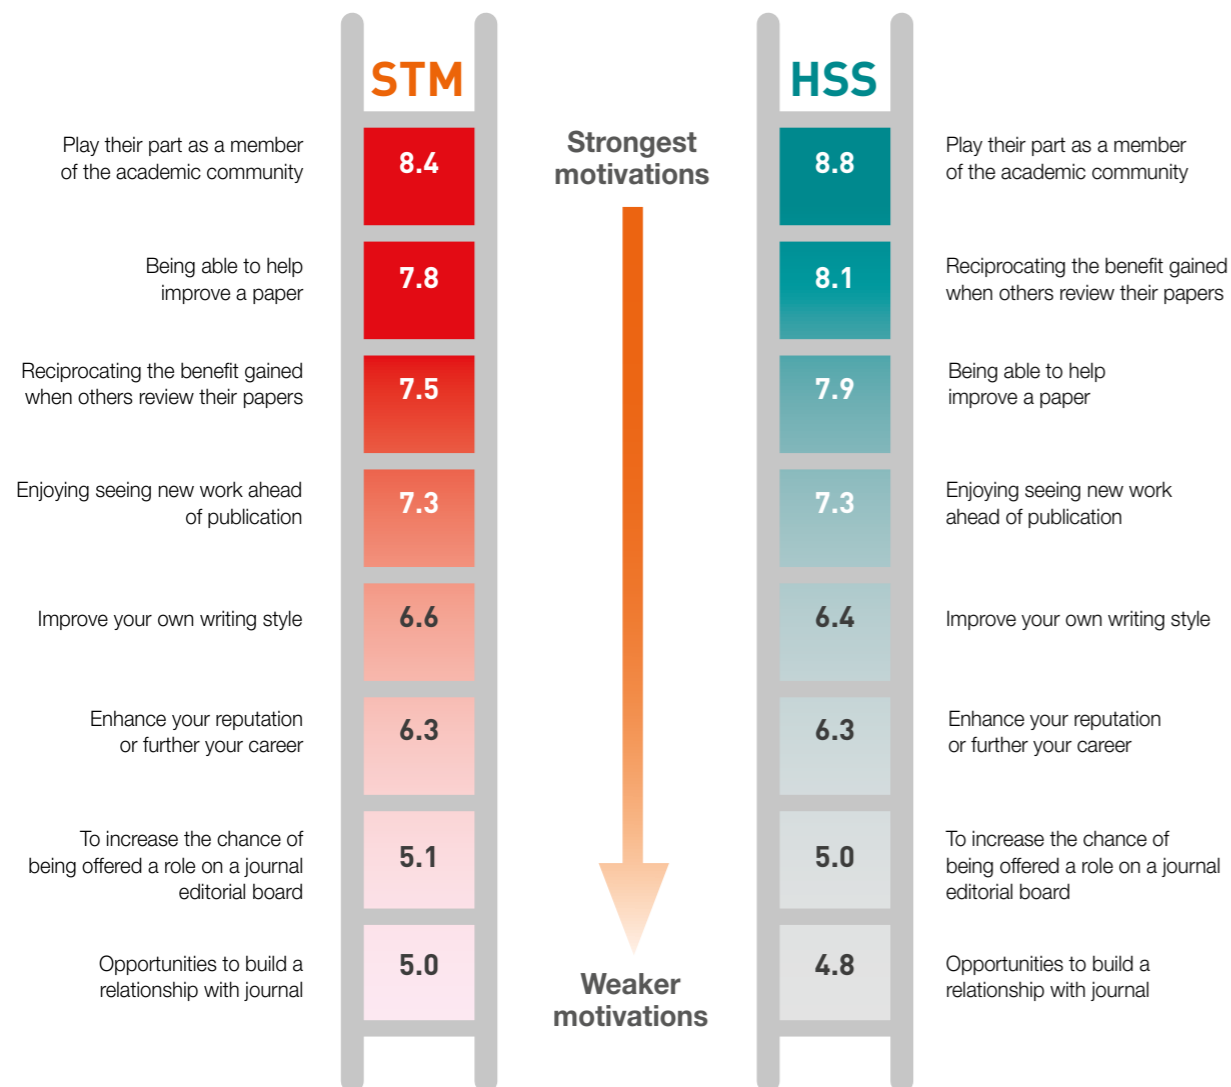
STM

HSS

Strongest motivations

Play their part as a member of the academic community

8.4

8.8

Play their part as a member of the academic community

Being able to help improve a paper

7.8

8.1

Reciprocating the benefit gained when others review their papers

Reciprocating the benefit gained when others review their papers

7.5

7.9

Being able to help improve a paper

Enjoying seeing new work ahead of publication

7.3

7.3

Enjoying seeing new work ahead of publication

Improve your own writing style

6.6

6.4

Improve your own writing style

Enhance your reputation or further your career

6.3

6.3

Enhance your reputation or further your career

To increase the chance of being offered a role on a journal editorial board

5.1

5.0

To increase the chance of being offered a role on a journal editorial board

Opportunities to build a relationship with journal

5.0

4.8

Opportunities to build a relationship with journal

Weaker motivations